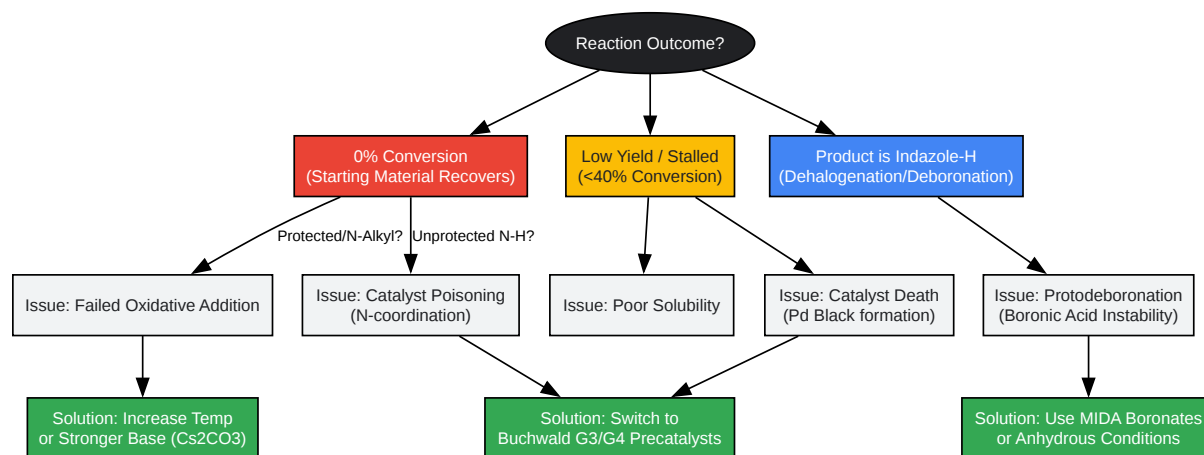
Reaction Outcome?

0% Conversion
(Starting Material Recovers)

Low Yield / Stalled
(<40% Conversion)

Product is Indazole-H
(Dehalogenation/Deboronation)

Protected/N-Alkyl?

Unprotected N-H?

Issue: Failed Oxidative Addition

Issue: Catalyst Poisoning
(N-coordination)

Issue: Poor Solubility

Issue: Catalyst Death
(Pd Black formation)

Issue: Protodeboronation
(Boronic Acid Instability)

Solution: Increase Temp
or Stronger Base (Cs2CO3)

Solution: Switch to
Buchwald G3/G4 Precatalysts

Solution: Use MIDA Boronates
or Anhydrous Conditions